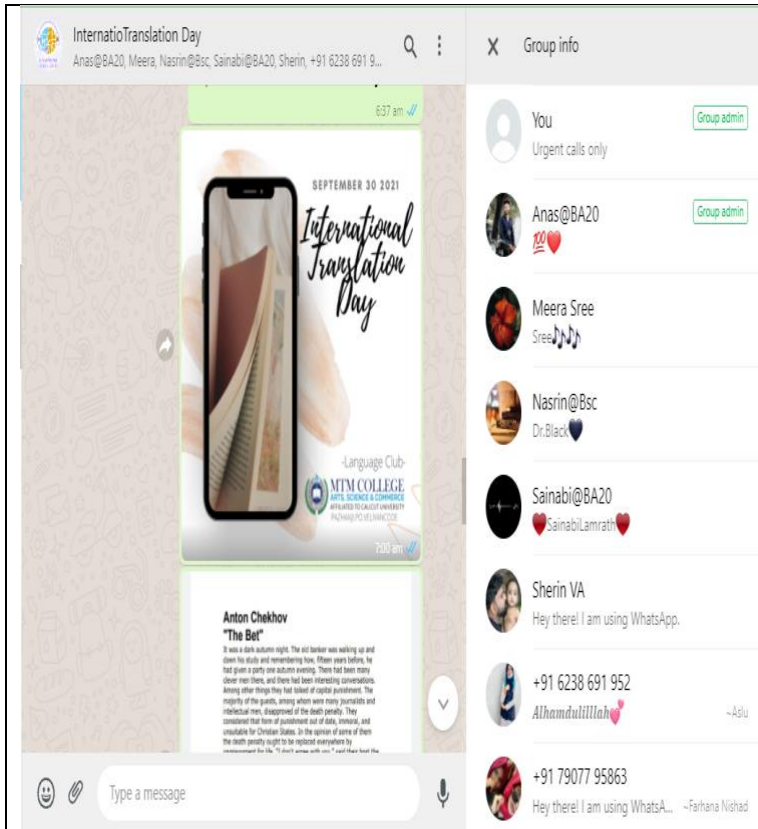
InternatioTranslation Day
Anas@BA20, Meera, Nasrin@Bsc, Sainabi@BA20, Sherin, +91 6238 691 9...

6:37 am

SEPTEMBER 30 2021
International Translation Day

-Language Club-
MTM COLLEGE
ARTS, SCIENCE & COMMERCE
AFFILIATED TO CALICUT UNIVERSITY
PAZHANJI PO VELIANCODE

7:00 am

Anton Chekhov
"The Bet"
It was a dark autumn night. The old banker was walking up and down his study and remembering how, fifteen years before, he had given a party one autumn evening. There had been many clever men there, and there had been interesting conversations. Among other things they had talked of capital punishment. The majority of the guests, among whom were many journalists and intellectual men, disapproved of the death penalty. They considered that form of punishment out of date, immoral, and unsuitable for Christian States. In the opinion of some of them the death penalty ought to be replaced everywhere by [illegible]

Type a message

Group info

You
Urgent calls only
Group admin

Anas@BA20
💯❤️
Group admin

Meera Sree
Sree🎶🎶

Nasrin@Bsc
Dr.Black🖤

Sainabi@BA20
❤️SainabiLamrath❤️

Sherin VA
Hey there! I am using WhatsApp.

+91 6238 691 952
Alhamdulillah💕
~Aslu

+91 79077 95863
Hey there! I am using WhatsA...
~Farhana Nishad